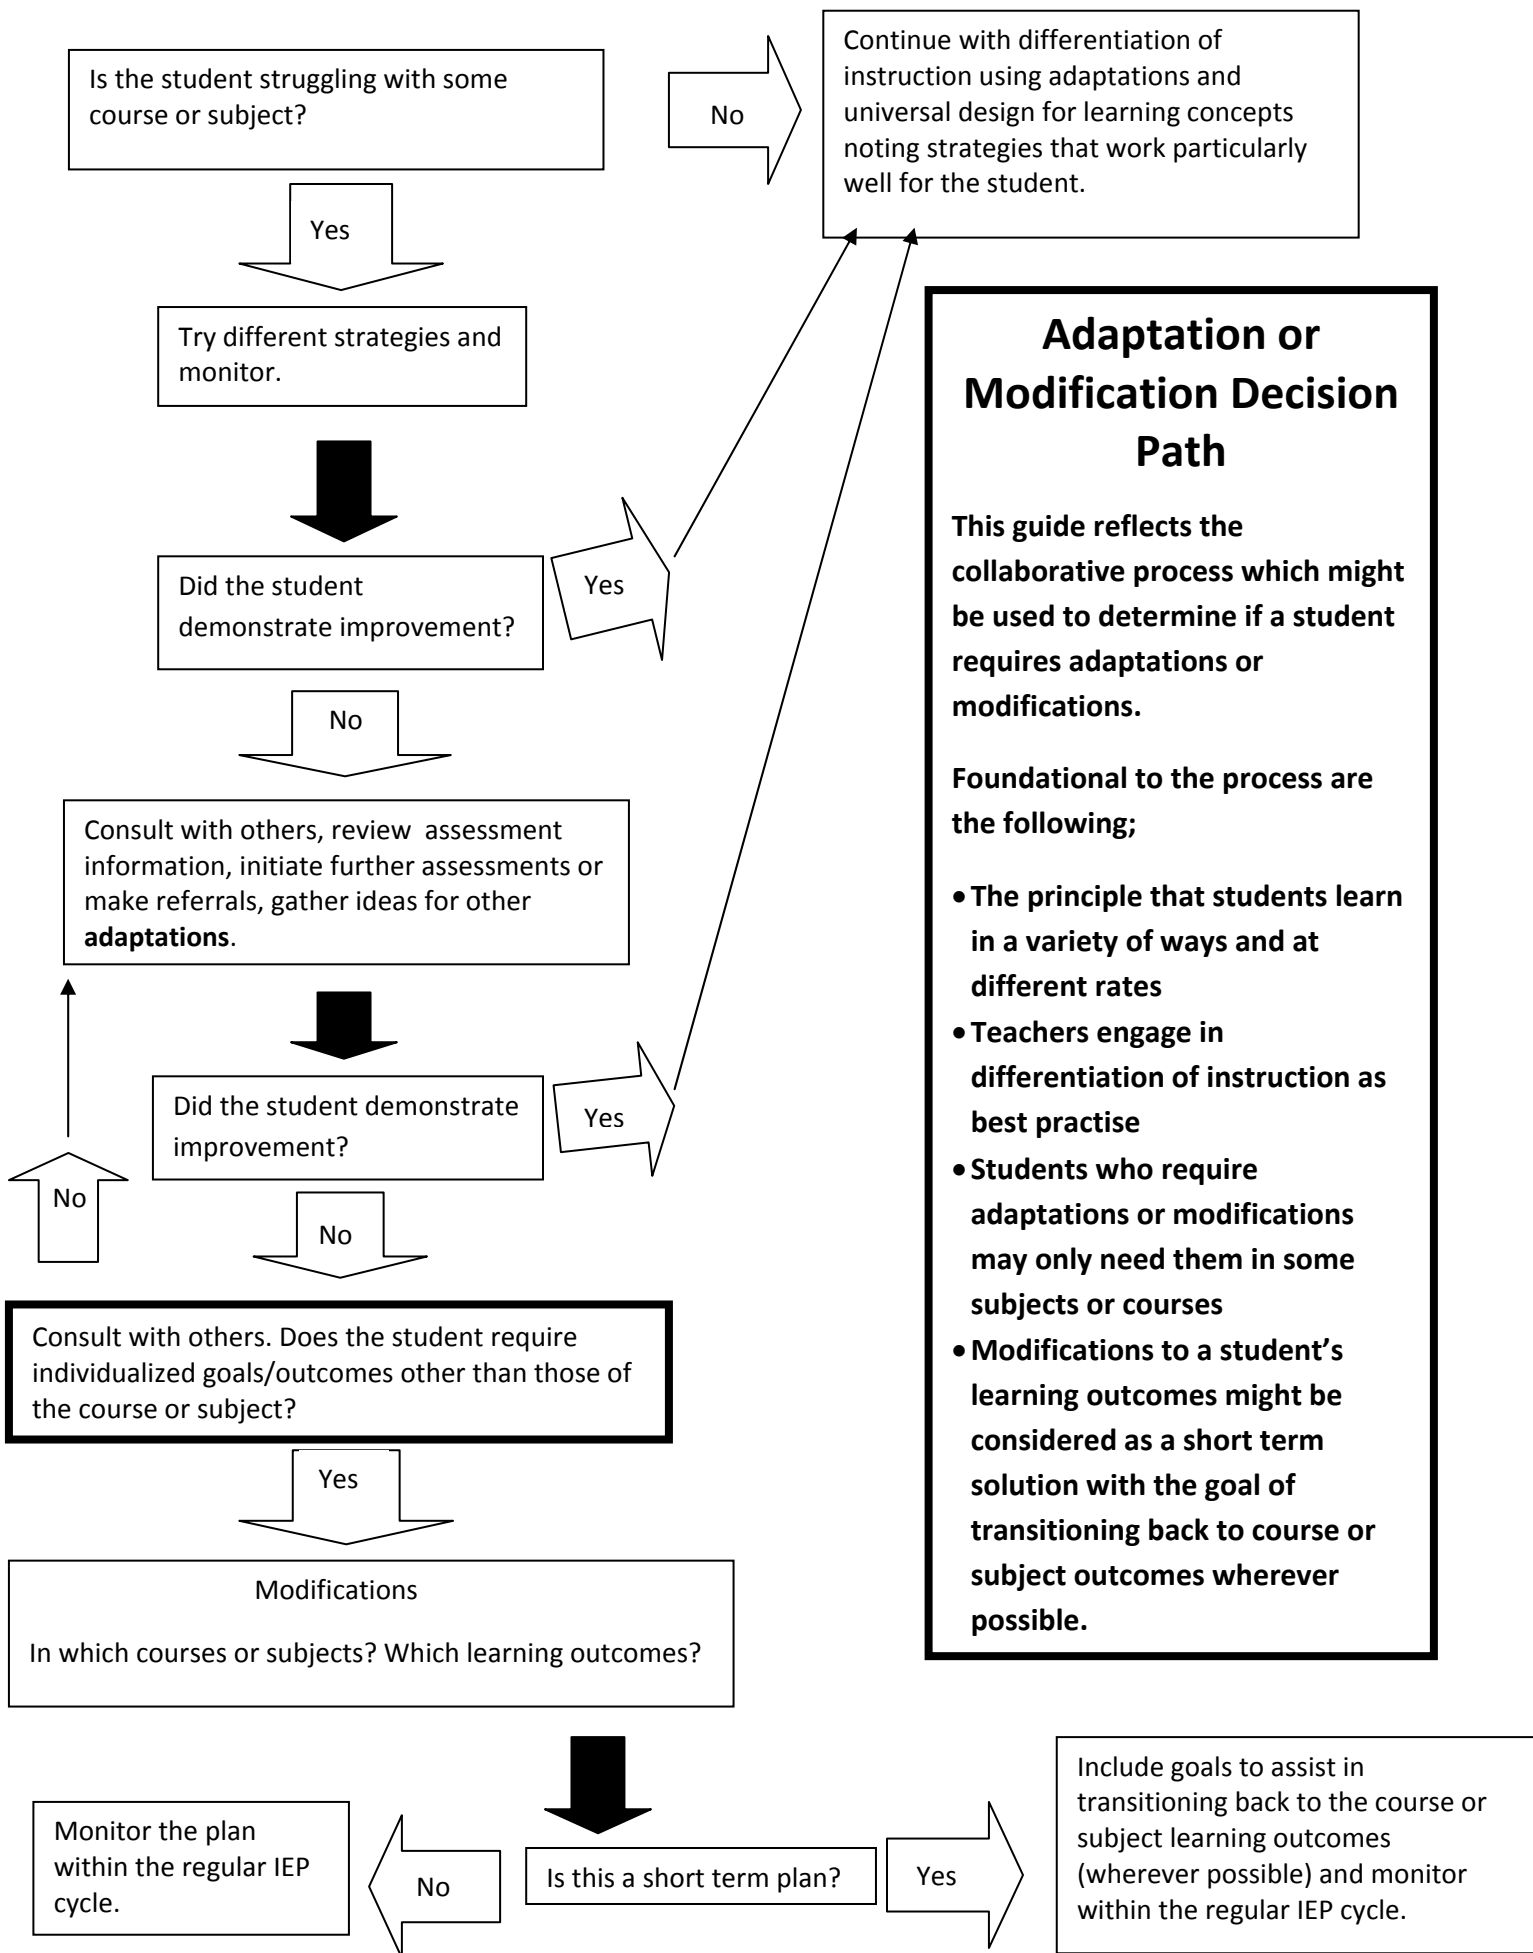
Is the student struggling with some course or subject?

No

Continue with differentiation of instruction using adaptations and universal design for learning concepts noting strategies that work particularly well for the student.

Yes

Try different strategies and monitor.

Did the student demonstrate improvement?

Yes

No

Consult with others, review assessment information, initiate further assessments or make referrals, gather ideas for other **adaptations**.

Did the student demonstrate improvement?

Yes

No

No

Consult with others. Does the student require individualized goals/outcomes other than those of the course or subject?

Yes

Modifications

In which courses or subjects? Which learning outcomes?

**Adaptation or Modification Decision Path**

**This guide reflects the collaborative process which might be used to determine if a student requires adaptations or modifications.**

**Foundational to the process are the following;**

- **The principle that students learn in a variety of ways and at different rates**
- **Teachers engage in differentiation of instruction as best practise**
- **Students who require adaptations or modifications may only need them in some subjects or courses**
- **Modifications to a student's learning outcomes might be considered as a short term solution with the goal of transitioning back to course or subject outcomes wherever possible.**

Monitor the plan within the regular IEP cycle.

No

Is this a short term plan?

Yes

Include goals to assist in transitioning back to the course or subject learning outcomes (wherever possible) and monitor within the regular IEP cycle.